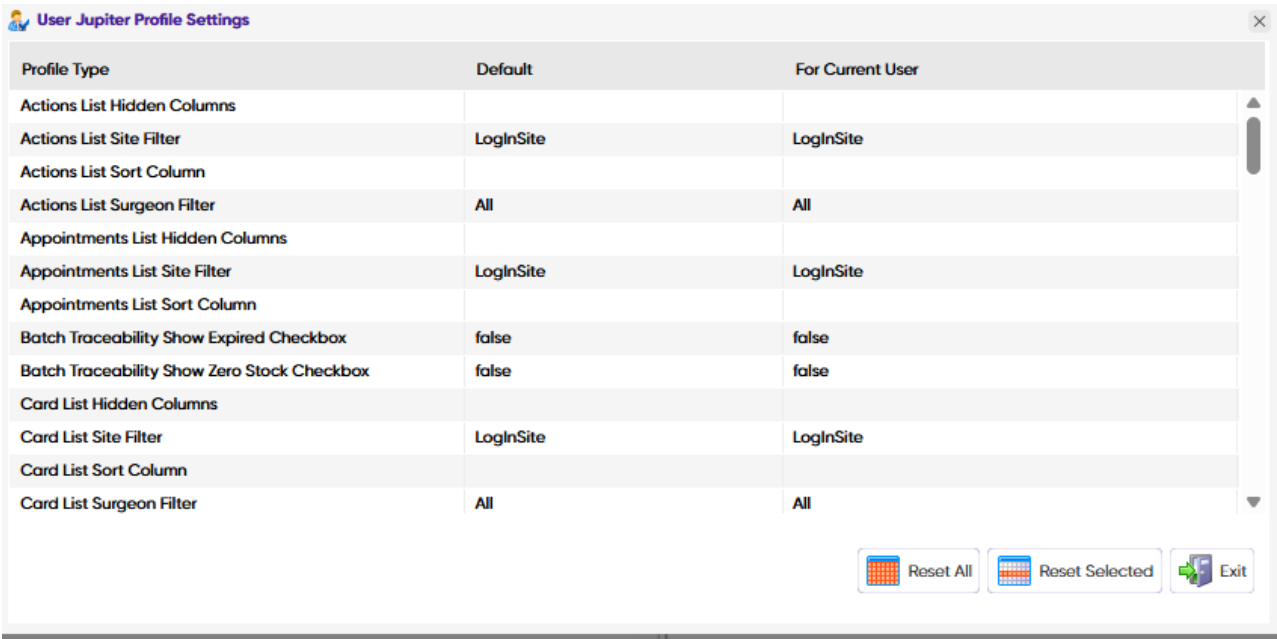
User Jupiter Profile Settings

| Profile Type | Default | For Current User |
|---|---|---|
| Actions List Hidden Columns | | |
| Actions List Site Filter | LogInSite | LogInSite |
| Actions List Sort Column | | |
| Actions List Surgeon Filter | All | All |
| Appointments List Hidden Columns | | |
| Appointments List Site Filter | LogInSite | LogInSite |
| Appointments List Sort Column | | |
| Batch Traceability Show Expired Checkbox | false | false |
| Batch Traceability Show Zero Stock Checkbox | false | false |
| Card List Hidden Columns | | |
| Card List Site Filter | LogInSite | LogInSite |
| Card List Sort Column | | |
| Card List Surgeon Filter | All | All |

Reset All
Reset Selected
Exit